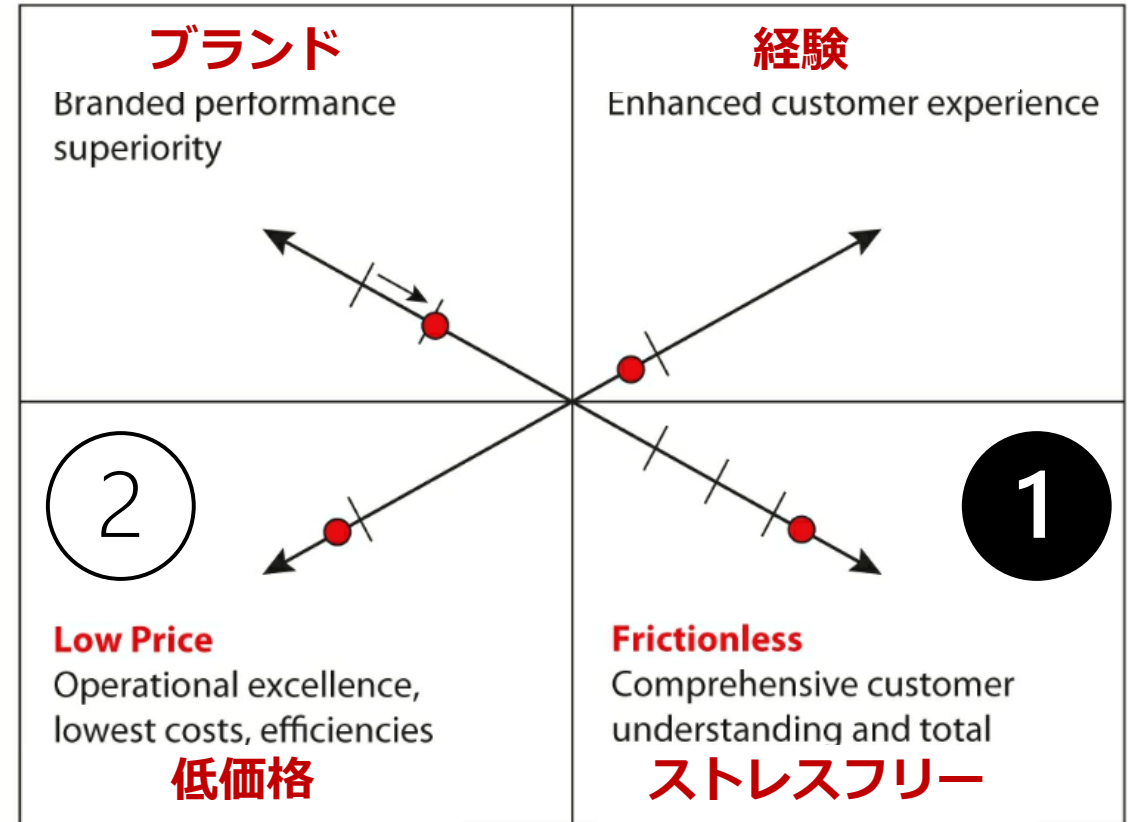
ブランド
Branded performance superiority

経験
Enhanced customer experience

2

1

Low Price
Operational excellence, lowest costs, efficiencies
低価格

Frictionless
Comprehensive customer understanding and total
ストレスフリー